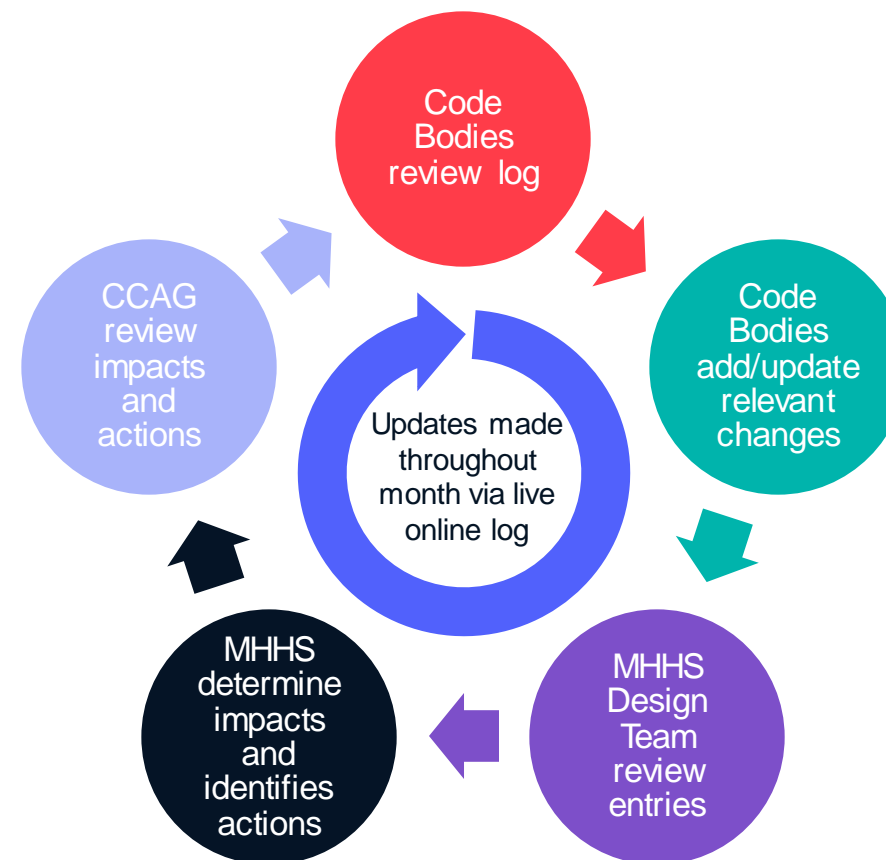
Code Bodies review log

Code Bodies add/update relevant changes

MHHS Design Team review entries

MHHS determine impacts and identifies actions

CCAG review impacts and actions

Updates made throughout month via live online log